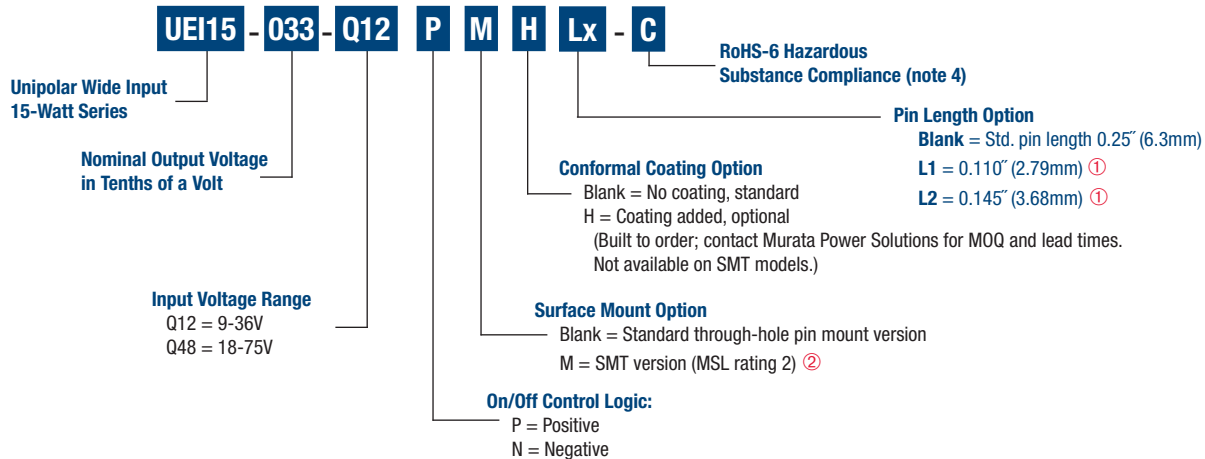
UEI15 - 033 - Q12 P M H Lx - C

RoHS-6 Hazardous Substance Compliance (note 4)

Unipolar Wide Input 15-Watt Series

Pin Length Option
**Blank** = Std. pin length 0.25˝ (6.3mm)
**L1** = 0.110˝ (2.79mm) ①
**L2** = 0.145˝ (3.68mm) ①

Nominal Output Voltage in Tenths of a Volt

Conformal Coating Option
Blank = No coating, standard
H = Coating added, optional
(Built to order; contact Murata Power Solutions for MOQ and lead times. Not available on SMT models.)

Input Voltage Range
Q12 = 9-36V
Q48 = 18-75V

Surface Mount Option
Blank = Standard through-hole pin mount version
M = SMT version (MSL rating 2) ②

On/Off Control Logic:
P = Positive
N = Negative